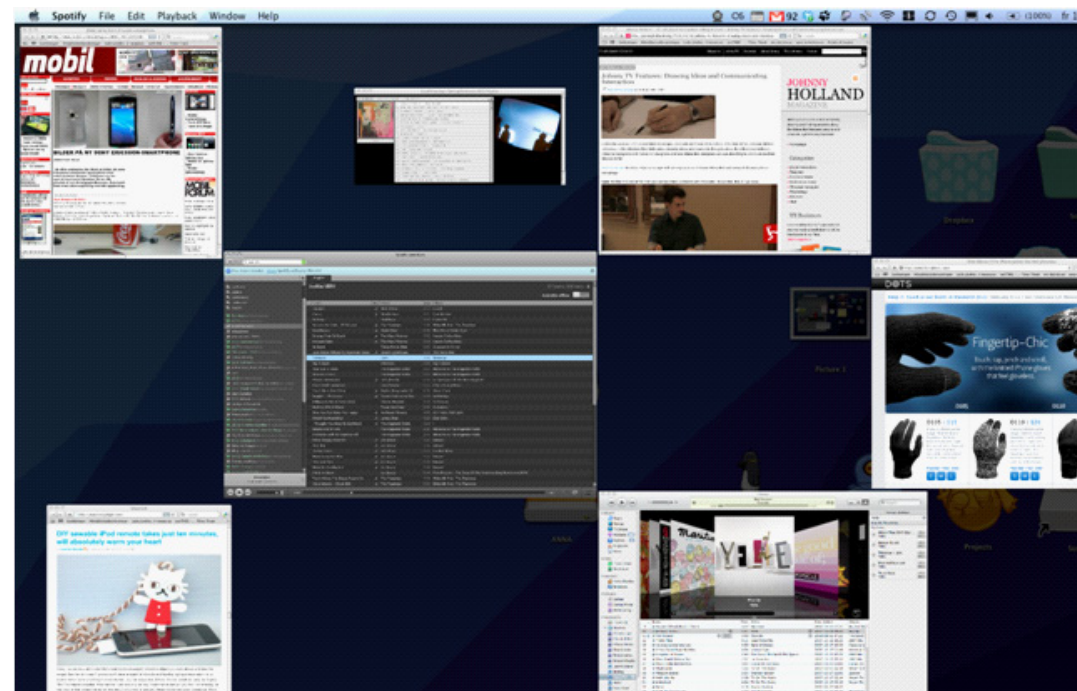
Spotify File Edit Playback Window Help

mobil

BILDER PÅ NY SONY ERICSSON-SMARTPHONE

Johnny, TV Features: Drawing Ideas and Communicating Interaction

JOHNNY HOLLAND MAGAZINE

Dropbox

DOTS

Fingertip-Chic

Picture 1

DIY sewable iPod remote takes just ten minutes, will absolutely warm your heart

ANNA

Projects